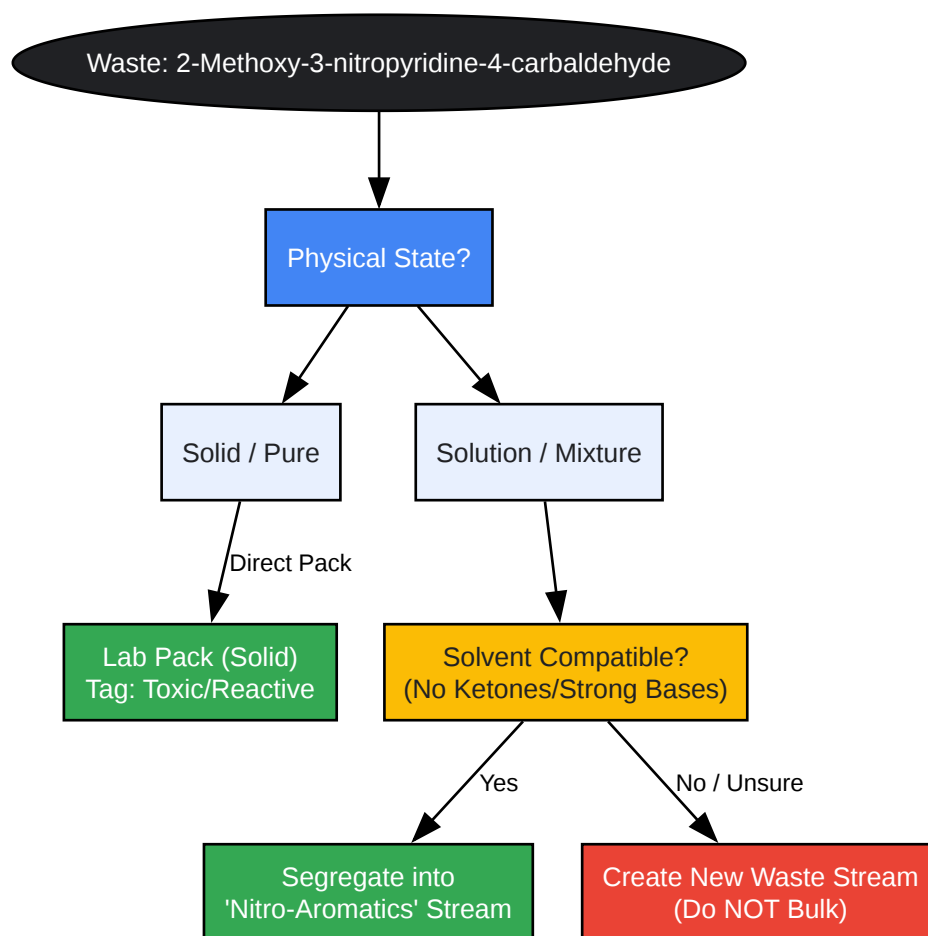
Waste: 2-Methoxy-3-nitropyridine-4-carbaldehyde

Physical State?

Solid / Pure

Solution / Mixture

Direct Pack

Lab Pack (Solid)
Tag: Toxic/Reactive

Solvent Compatible?
(No Ketones/Strong Bases)

Yes

No / Unsure

Segregate into
'Nitro-Aromatics' Stream

Create New Waste Stream
(Do NOT Bulk)